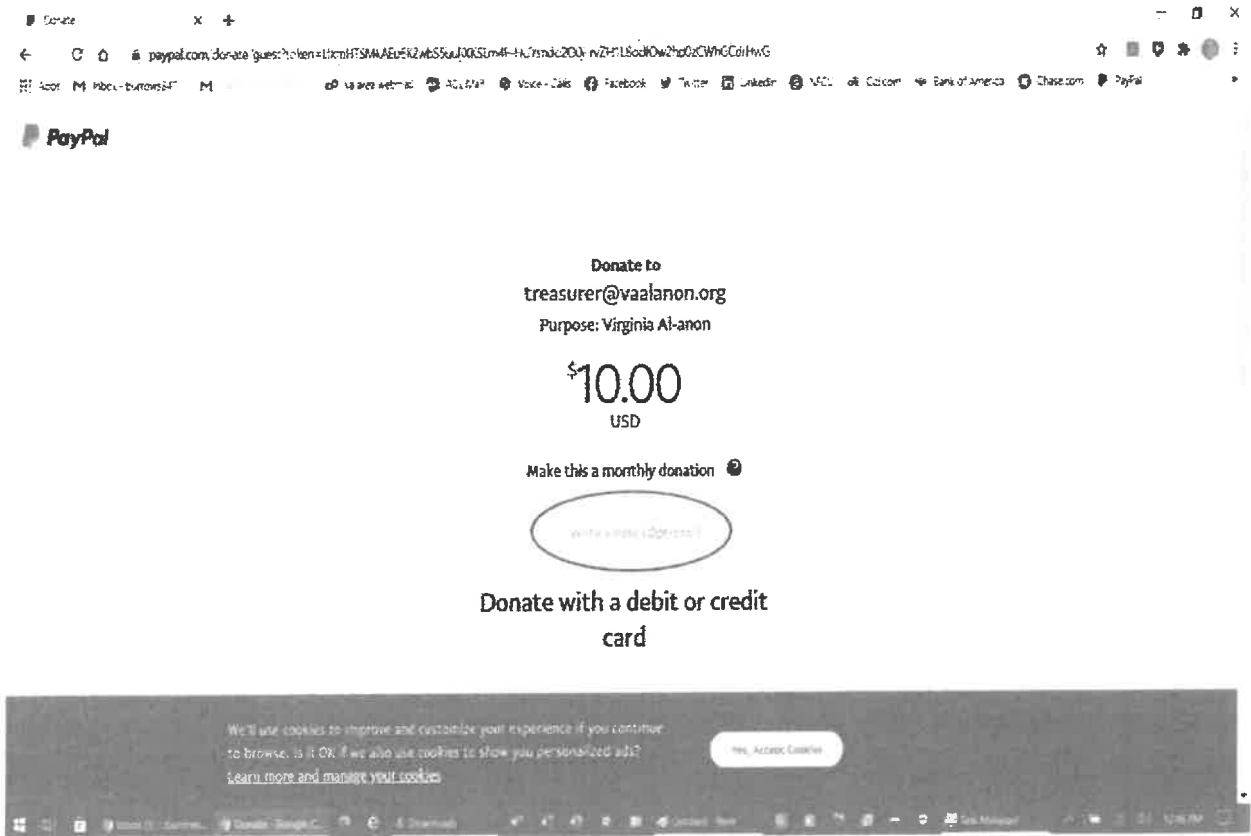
Donate

paypal.com/donate?guest?token=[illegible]

Apps Inbox - burrows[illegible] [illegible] Facebook Twitter LinkedIn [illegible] Comcast Bank of America Chase.com PayPal

PayPal

Donate to
treasurer@vaalanon.org
Purpose: Virginia Al-anon

$10.00
USD

Make this a monthly donation

Write a note (Optional)

Donate with a debit or credit card

We'll use cookies to improve and customize your experience if you continue to browse. Is it OK if we also use cookies to show you personalized ads?
Learn more and manage your cookies

Yes, Accept Cookies